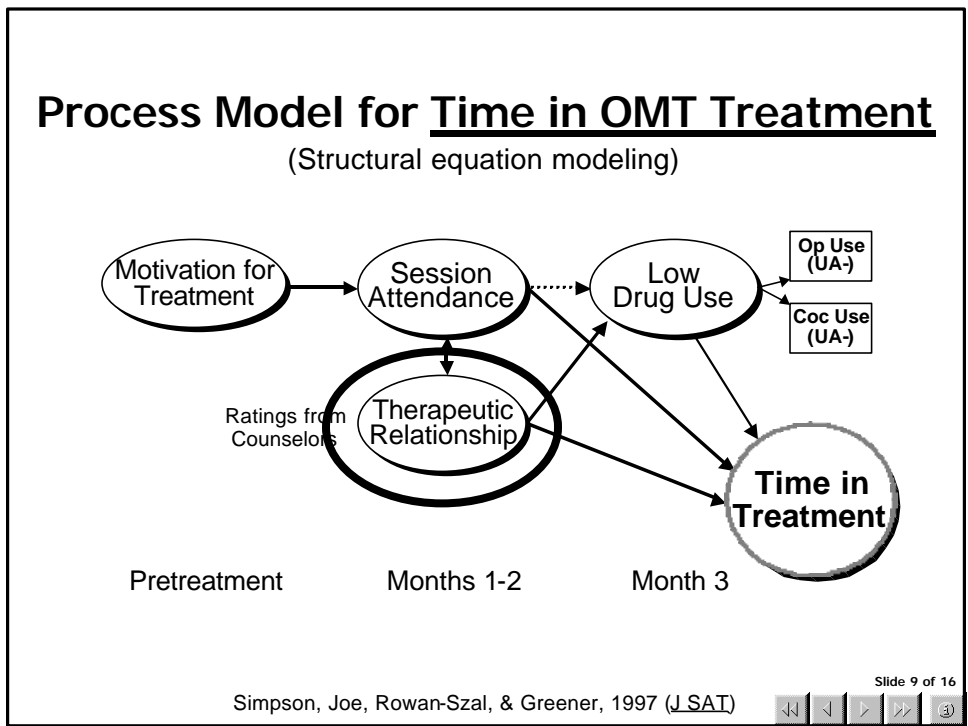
Process Model for Time in OMT Treatment

(Structural equation modeling)

Motivation for Treatment

Session Attendance

Low Drug Use

Op Use (UA-)

Coc Use (UA-)

Ratings from Counselors

Therapeutic Relationship

Time in Treatment

Pretreatment

Months 1-2

Month 3

Slide 9 of 16

Simpson, Joe, Rowan-Szal, & Greener, 1997 (J SAT)